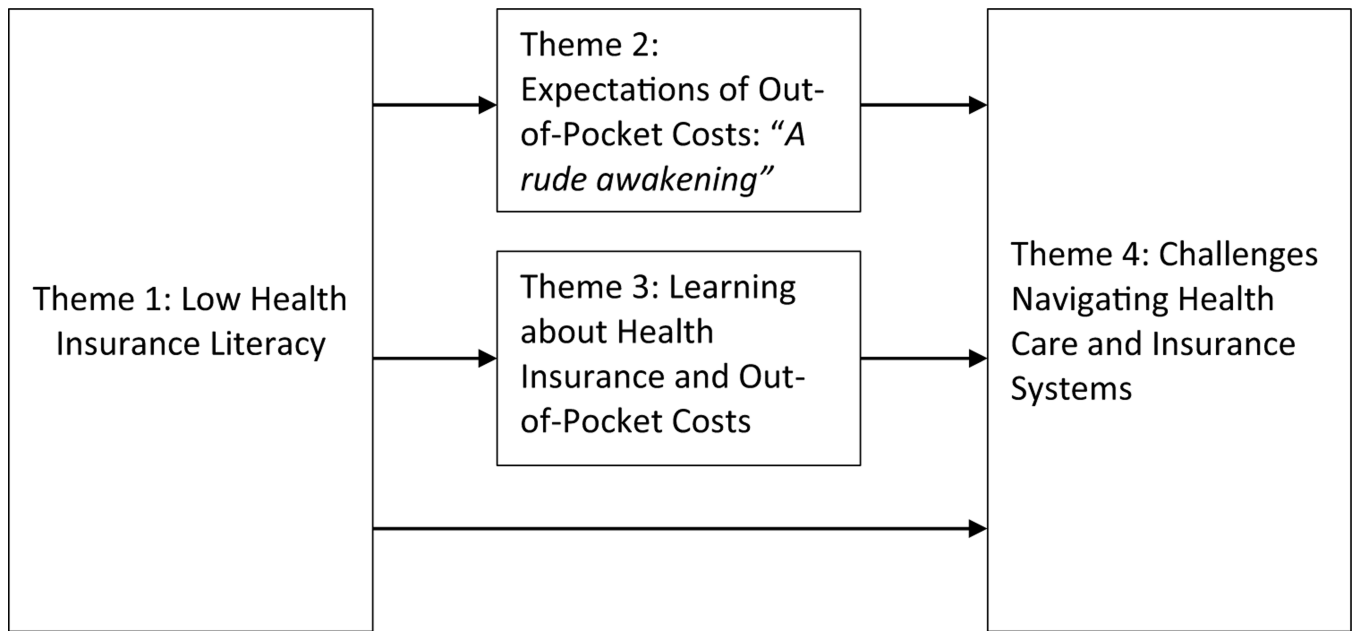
Theme 1: Low Health Insurance Literacy

Theme 2: Expectations of Out-of-Pocket Costs: "A rude awakening"

Theme 3: Learning about Health Insurance and Out-of-Pocket Costs

Theme 4: Challenges Navigating Health Care and Insurance Systems